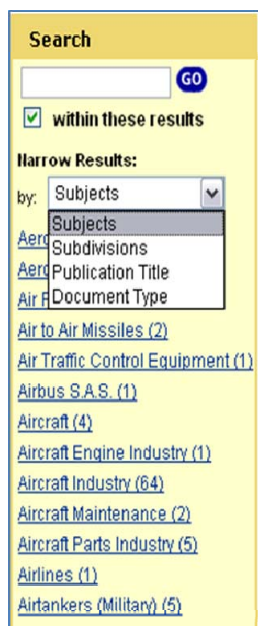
Search

GO

within these results

Narrow Results:

by: Subjects

Subjects
Subdivisions
Publication Title
Document Type

Aero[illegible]
Aero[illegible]
Air F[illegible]
Air to Air Missiles (2)
Air Traffic Control Equipment (1)
Airbus S.A.S. (1)
Aircraft (4)
Aircraft Engine Industry (1)
Aircraft Industry (64)
Aircraft Maintenance (2)
Aircraft Parts Industry (5)
Airlines (1)
Airtankers (Military) (5)